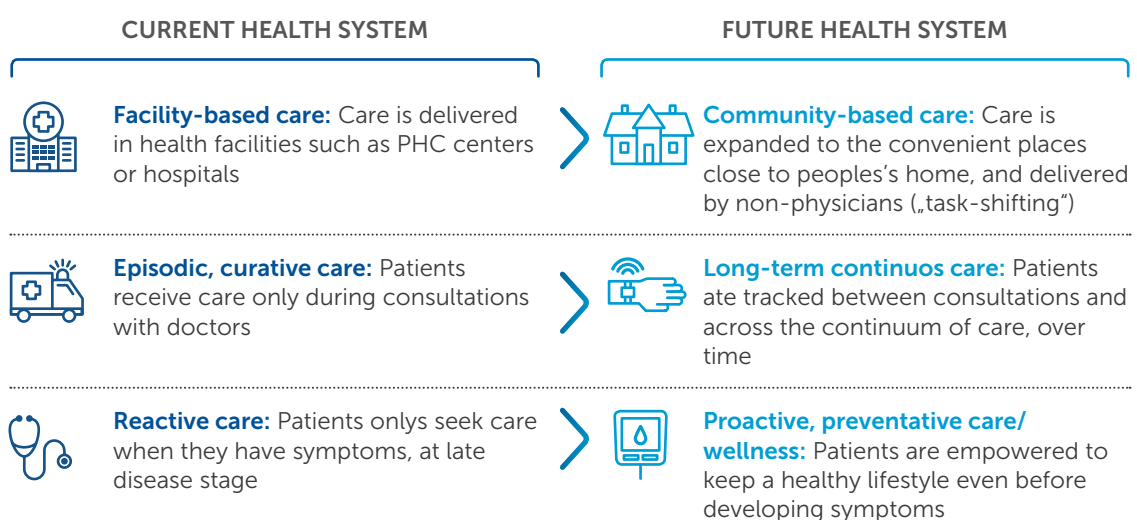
CURRENT HEALTH SYSTEM

FUTURE HEALTH SYSTEM

**Facility-based care:** Care is delivered in health facilities such as PHC centers or hospitals

**Community-based care:** Care is expanded to the convenient places close to peoples's home, and delivered by non-physicians („task-shifting")

**Episodic, curative care:** Patients receive care only during consultations with doctors

**Long-term continuos care:** Patients ate tracked between consultations and across the continuum of care, over time

**Reactive care:** Patients onlys seek care when they have symptoms, at late disease stage

**Proactive, preventative care/ wellness:** Patients are empowered to keep a healthy lifestyle even before developing symptoms